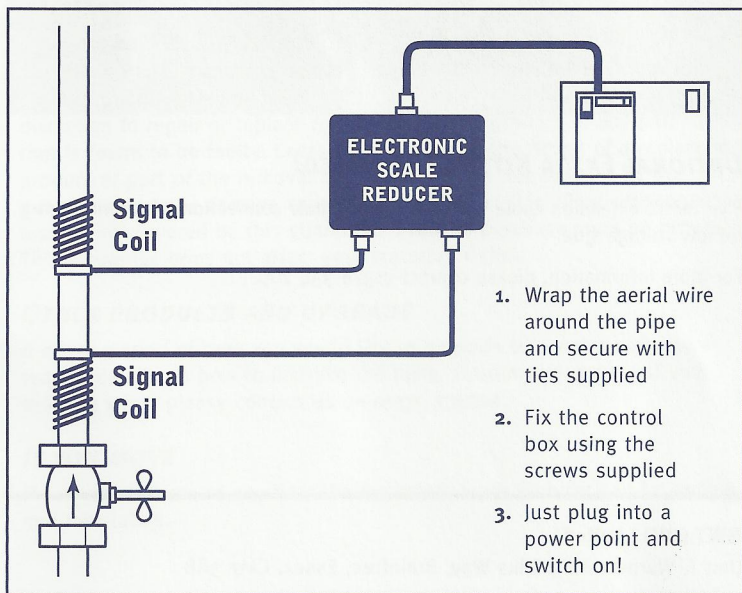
ELECTRONIC SCALE REDUCER

Signal Coil

Signal Coil

1. Wrap the aerial wire around the pipe and secure with ties supplied

2. Fix the control box using the screws supplied

3. Just plug into a power point and switch on!